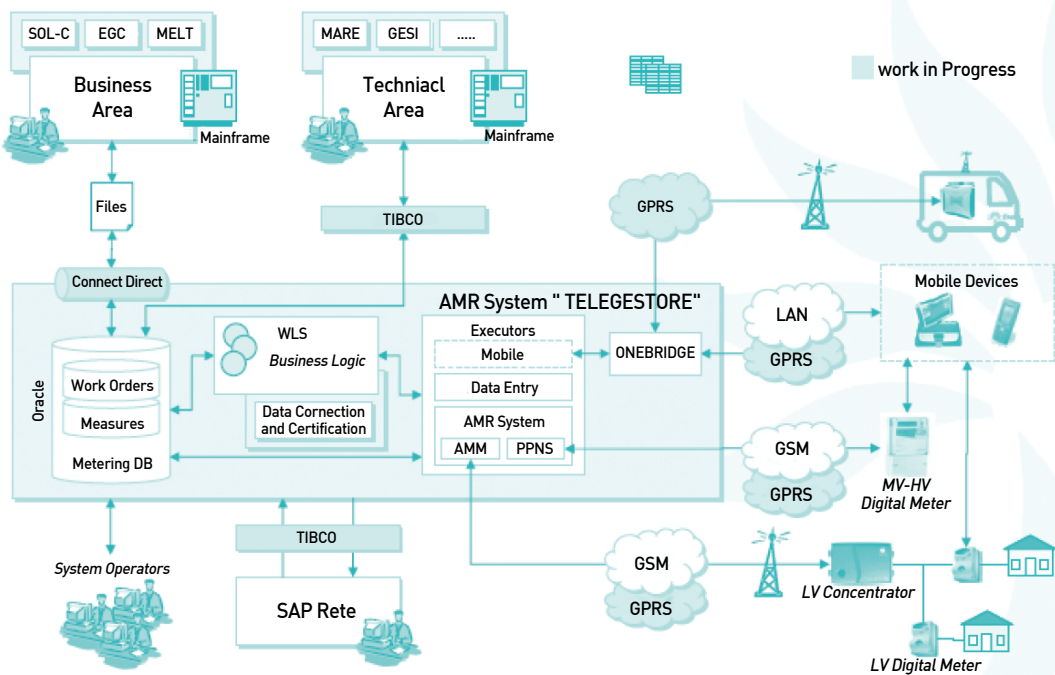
SOL-C
EGC
MELT

Business Area

Mainframe

MARE
GESI
.....

Techniacl Area

Mainframe

work in Progress

Files

TIBCO

GPRS

Connect Direct

AMR System " TELEGESTORE"

Mobile Devices

LAN

GPRS

Oracle

WLS
Business Logic

Executors
Mobile
Data Entry

ONEBRIDGE

Work Orders
Measures
Metering DB

Data Cornection and Certification

AMR System
AMM
PPNS

GSM
GPRS

MV-HV
Digital Meter

TIBCO

System Operators

SAP Rete

GSM
GPRS

LV Concentrator

LV Digital Meter